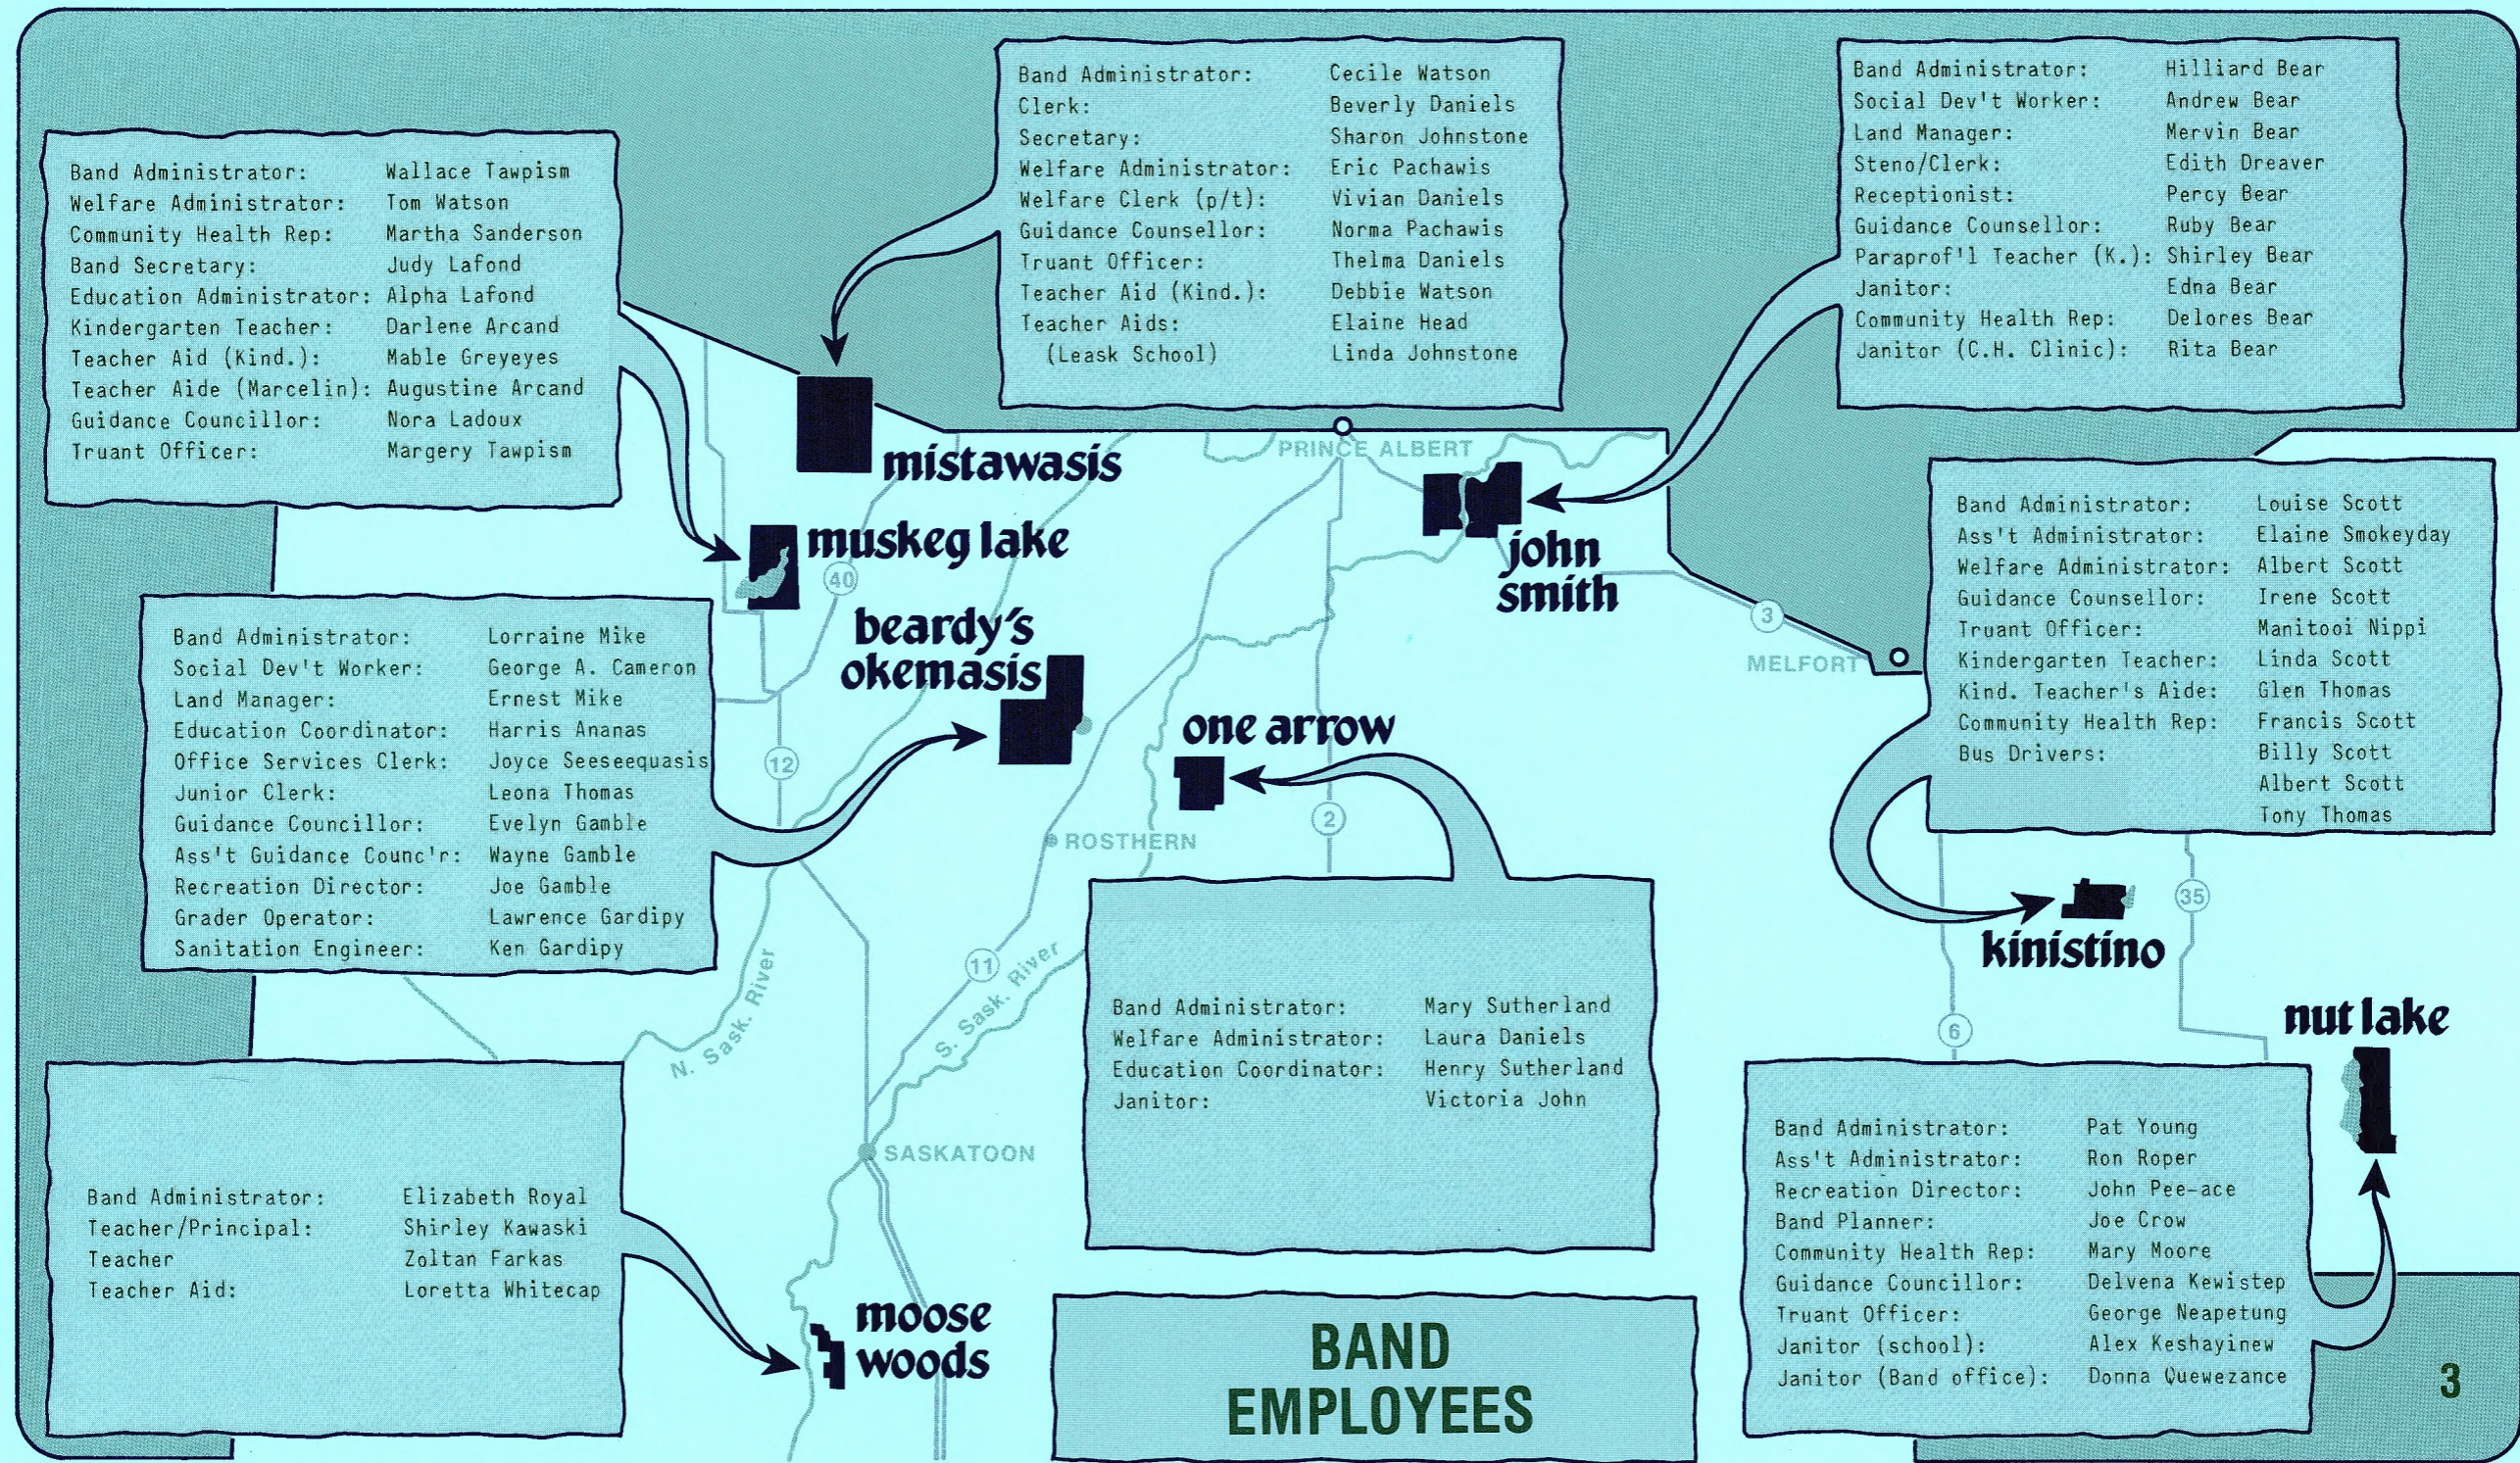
Band Administrator: Wallace Tawpism
Welfare Administrator: Tom Watson
Community Health Rep: Martha Sanderson
Band Secretary: Judy Lafond
Education Administrator: Alpha Lafond
Kindergarten Teacher: Darlene Arcand
Teacher Aid (Kind.): Mable Greyeyes
Teacher Aide (Marcelin): Augustine Arcand
Guidance Councillor: Nora Ladoux
Truant Officer: Margery Tawpism

Band Administrator: Cecile Watson
Clerk: Beverly Daniels
Secretary: Sharon Johnstone
Welfare Administrator: Eric Pachawis
Welfare Clerk (p/t): Vivian Daniels
Guidance Counsellor: Norma Pachawis
Truant Officer: Thelma Daniels
Teacher Aid (Kind.): Debbie Watson
Teacher Aids: (Leask School) Elaine Head
Linda Johnstone

Band Administrator: Hilliard Bear
Social Dev't Worker: Andrew Bear
Land Manager: Mervin Bear
Steno/Clerk: Edith Dreaver
Receptionist: Percy Bear
Guidance Counsellor: Ruby Bear
Paraprof'l Teacher (K.): Shirley Bear
Janitor: Edna Bear
Community Health Rep: Delores Bear
Janitor (C.H. Clinic): Rita Bear

mistawasis

PRINCE ALBERT

muskeg lake

40

john smith

beardy's okemasis

3

MELFORT

Band Administrator: Louise Scott
Ass't Administrator: Elaine Smokeyday
Welfare Administrator: Albert Scott
Guidance Counsellor: Irene Scott
Truant Officer: Manitooi Nippi
Kindergarten Teacher: Linda Scott
Kind. Teacher's Aide: Glen Thomas
Community Health Rep: Francis Scott
Bus Drivers: Billy Scott
Albert Scott
Tony Thomas

Band Administrator: Lorraine Mike
Social Dev't Worker: George A. Cameron
Land Manager: Ernest Mike
Education Coordinator: Harris Ananas
Office Services Clerk: Joyce Seeseequasis
Junior Clerk: Leona Thomas
Guidance Councillor: Evelyn Gamble
Ass't Guidance Counc'r: Wayne Gamble
Recreation Director: Joe Gamble
Grader Operator: Lawrence Gardipy
Sanitation Engineer: Ken Gardipy

one arrow

12

2

ROSTHERN

35

kinistino

11

N. Sask. River

S. Sask. River

Band Administrator: Mary Sutherland
Welfare Administrator: Laura Daniels
Education Coordinator: Henry Sutherland
Janitor: Victoria John

6

nut lake

SASKATOON

Band Administrator: Elizabeth Royal
Teacher/Principal: Shirley Kawaski
Teacher Zoltan Farkas
Teacher Aid: Loretta Whitecap

moose woods

BAND EMPLOYEES

Band Administrator: Pat Young
Ass't Administrator: Ron Roper
Recreation Director: John Pee-ace
Band Planner: Joe Crow
Community Health Rep: Mary Moore
Guidance Councillor: Delvena Kewistep
Truant Officer: George Neapetung
Janitor (school): Alex Keshayinew
Janitor (Band office): Donna Quewezance

3